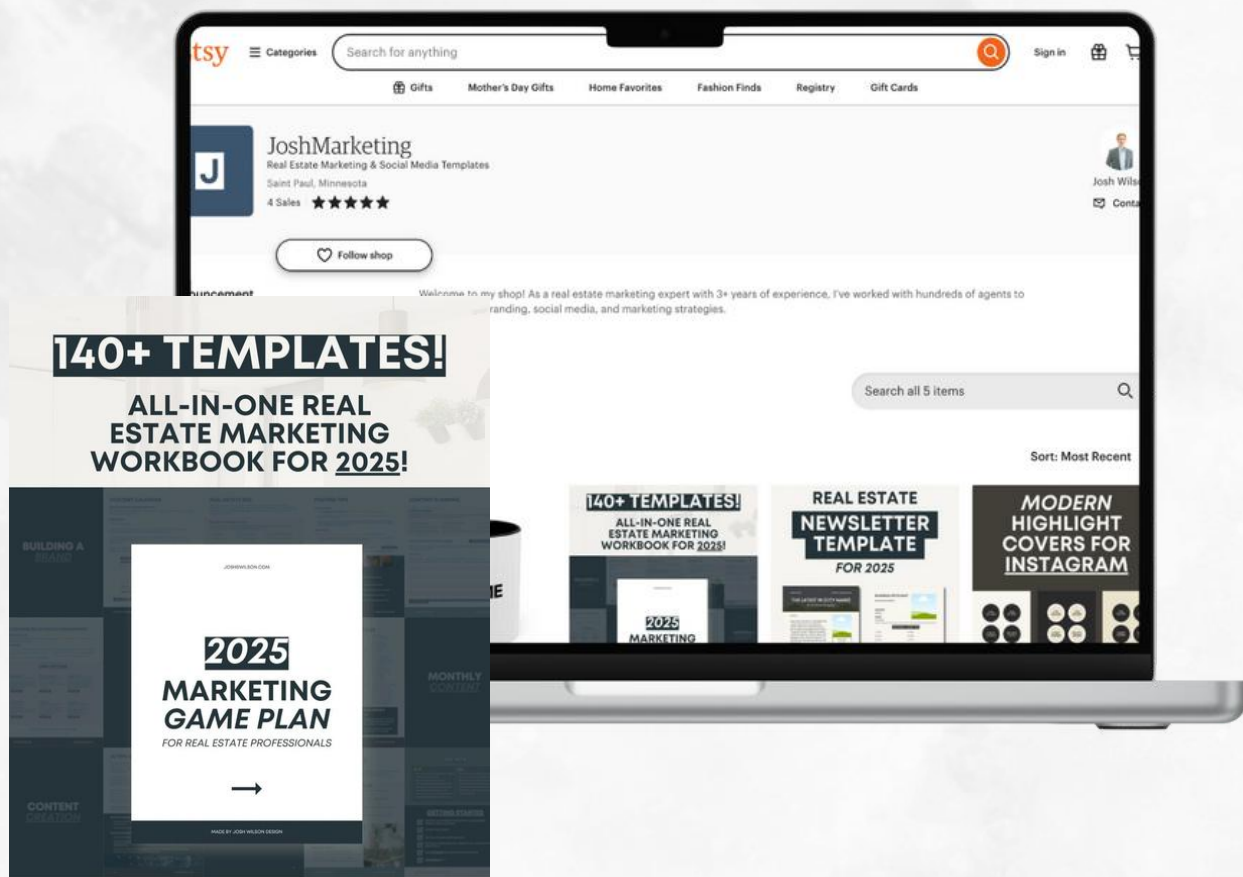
tsy Categories Search for anything Sign in

Gifts Mother's Day Gifts Home Favorites Fashion Finds Registry Gift Cards

J

JoshMarketing
Real Estate Marketing & Social Media Templates
Saint Paul, Minnesota
4 Sales ★★★★★

Josh Wils
Conta

Follow shop

nouncement

Welcome to my shop! As a real estate marketing expert with 3+ years of experience, I've worked with hundreds of agents to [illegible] randing, social media, and marketing strategies.

Search all 5 items

Sort: Most Recent

140+ TEMPLATES!
ALL-IN-ONE REAL ESTATE MARKETING WORKBOOK FOR 2025!
2025
MARKETING

REAL ESTATE
NEWSLETTER TEMPLATE
FOR 2025

MODERN HIGHLIGHT COVERS FOR INSTAGRAM

IE

140+ TEMPLATES!

ALL-IN-ONE REAL ESTATE MARKETING WORKBOOK FOR 2025!

BUILDING A BRAND

MONTHLY CONTENT

CONTENT CREATION

JOSHWILSON.COM

2025
MARKETING
GAME PLAN
FOR REAL ESTATE PROFESSIONALS

MADE BY JOSH WILSON DESIGN